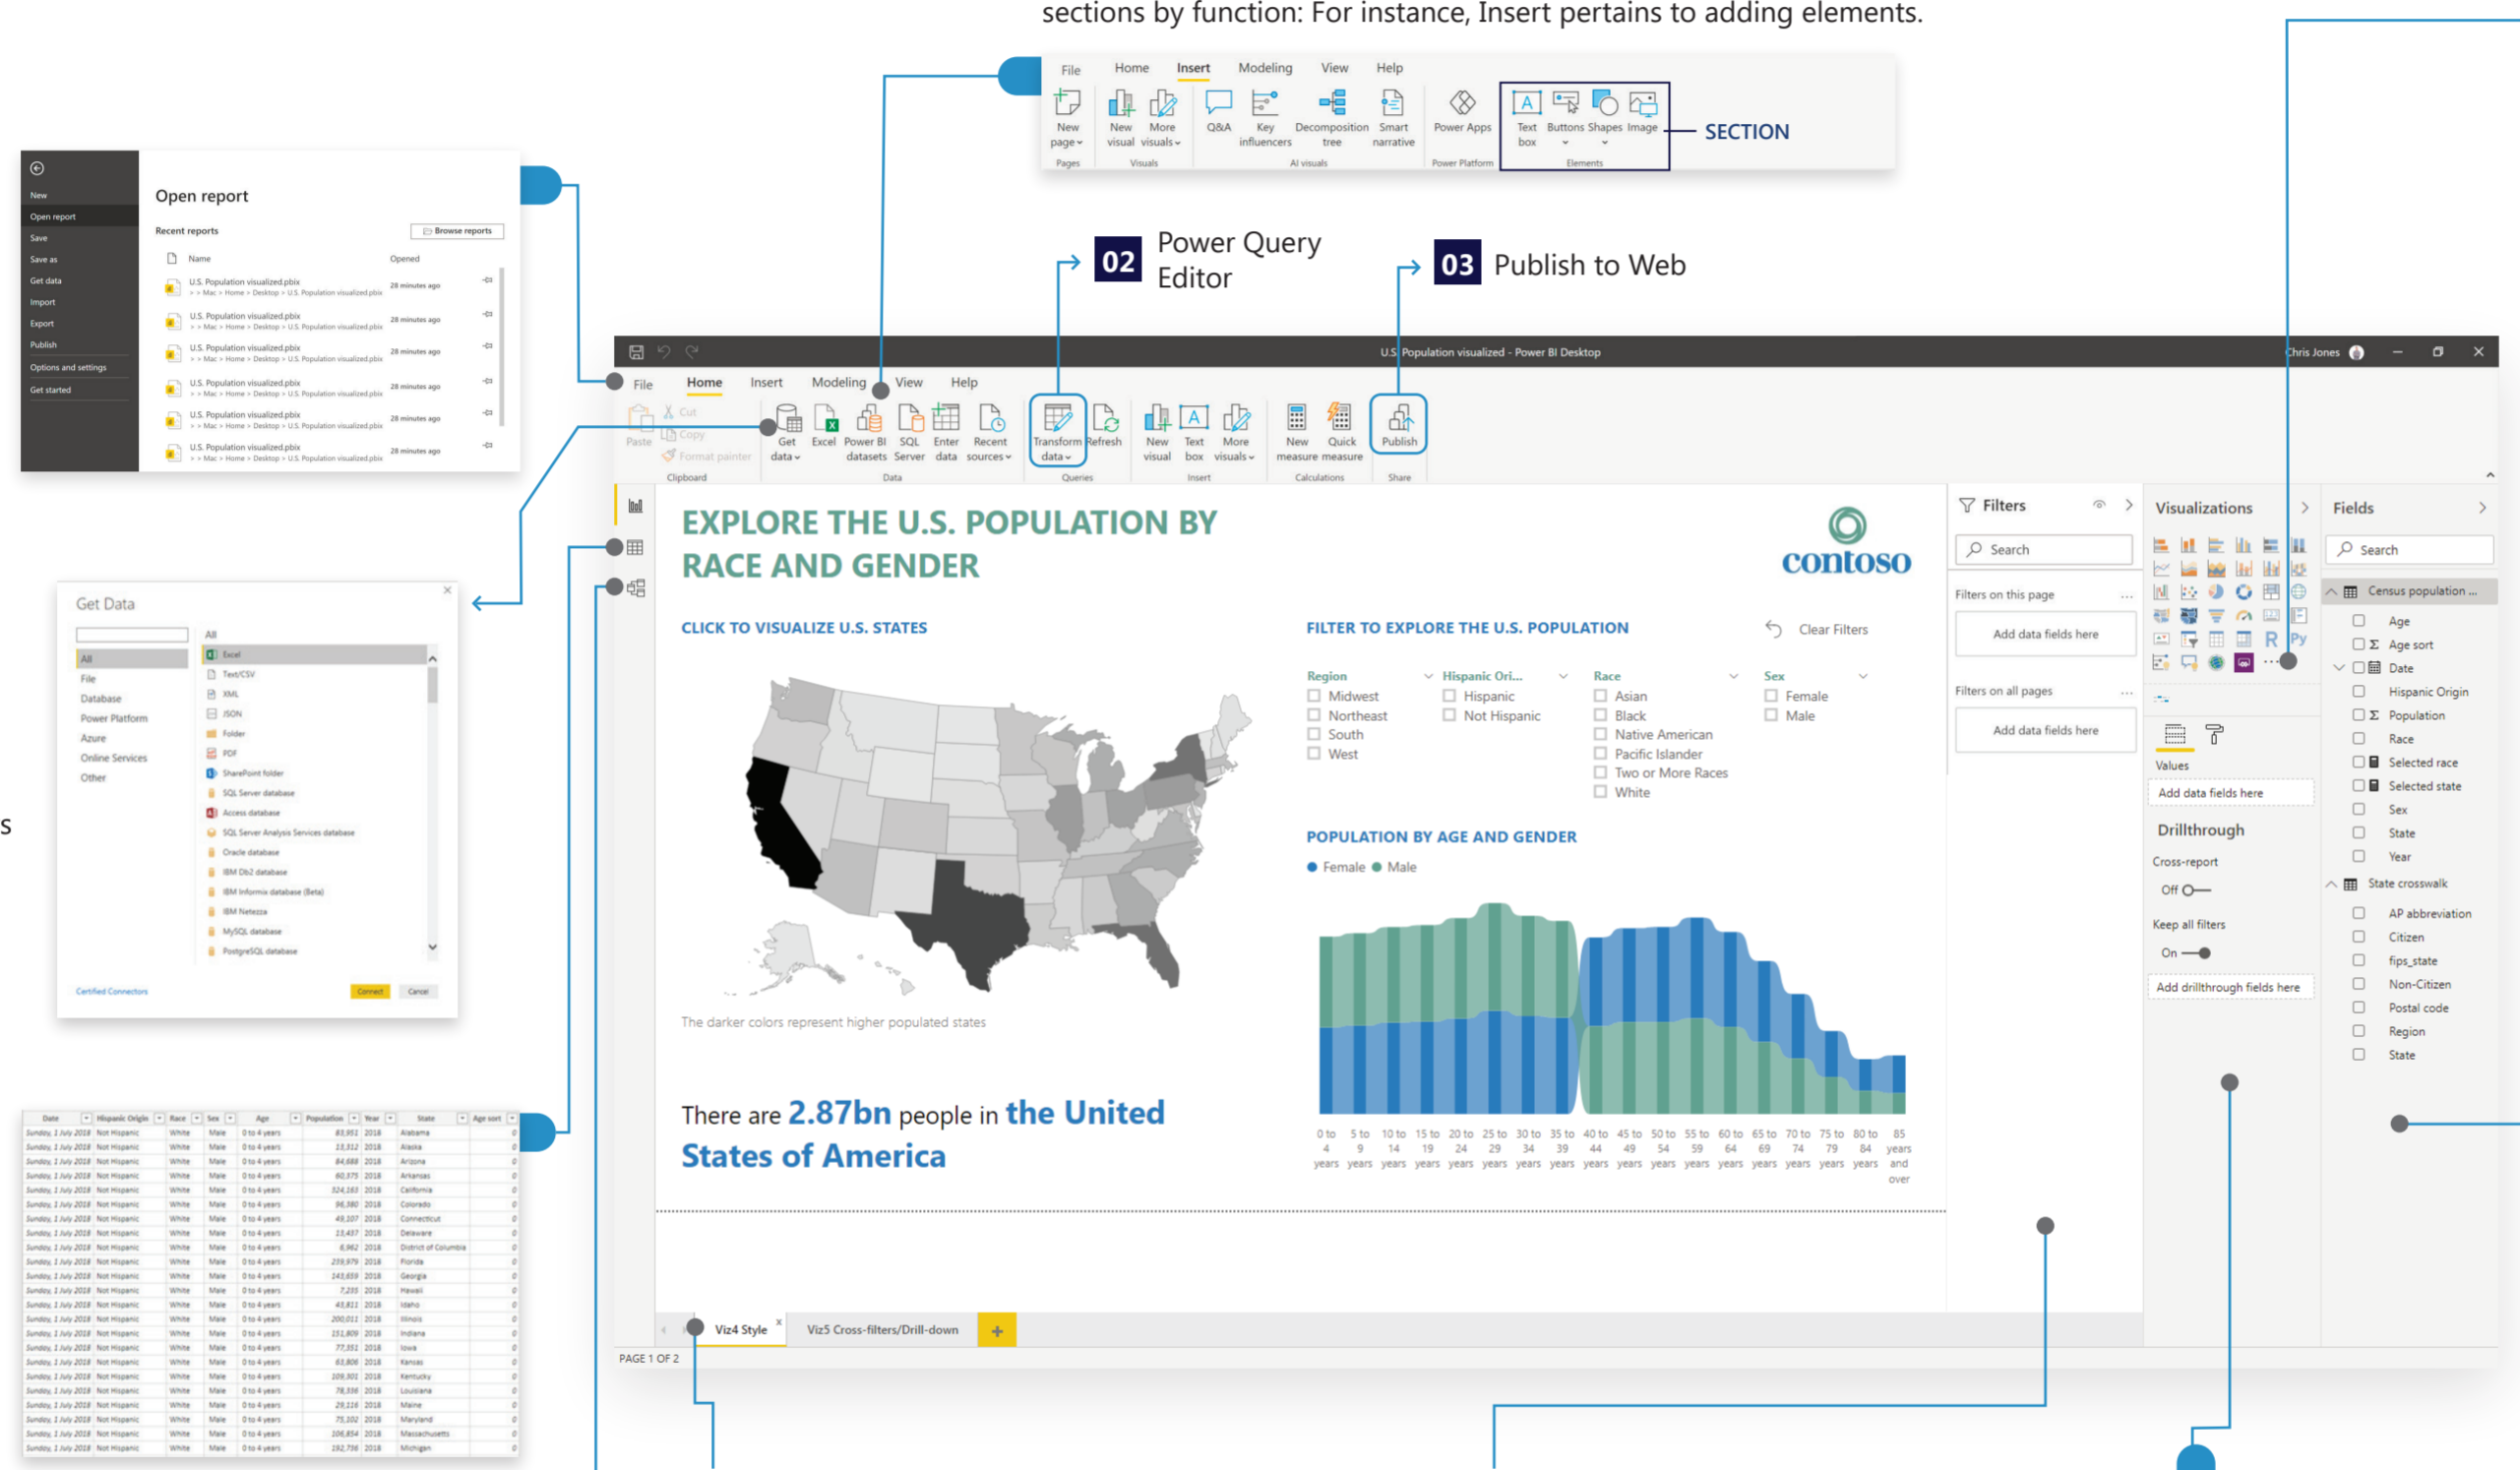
sections by function: For instance, Insert pertains to adding elements.

File Home Insert Modeling View Help
New page Pages | New visual More visuals Visuals | Q&A Key influencers Decomposition tree Smart narrative AI visuals | Power Apps Power Platform | Text box Buttons Shapes Image Elements

SECTION

02 Power Query Editor

03 Publish to Web

Open report
New
Open report
Save
Save as
Get data
Import
Export
Publish
Options and settings
Get started
Recent reports
Browse reports
Name Opened
U.S. Population visualized.pbix 28 minutes ago
U.S. Population visualized.pbix 28 minutes ago
U.S. Population visualized.pbix 28 minutes ago
U.S. Population visualized.pbix 28 minutes ago
U.S. Population visualized.pbix 28 minutes ago
U.S. Population visualized.pbix 28 minutes ago

Get Data
All
File
Database
Power Platform
Azure
Online Services
Other
All
Excel
Text/CSV
XML
JSON
Folder
PDF
SharePoint folder
SQL Server database
Access database
SQL Server Analysis Services database
Oracle database
IBM Db2 database
IBM Informix database (Beta)
IBM Netezza
MySQL database
PostgreSQL database
Certified Connectors
Connect Cancel

U.S. Population visualized - Power BI Desktop
Chris Jones
File Home Insert Modeling View Help
Paste Cut Copy Format painter Clipboard | Get data Excel Power BI datasets SQL Server Enter data Recent sources Data | Transform data Refresh Queries | New visual Text box More visuals Insert | New measure Quick measure Calculations | Publish Share

EXPLORE THE U.S. POPULATION BY RACE AND GENDER
contoso
CLICK TO VISUALIZE U.S. STATES
FILTER TO EXPLORE THE U.S. POPULATION
Clear Filters
Region: Midwest, Northeast, South, West
Hispanic Ori...: Hispanic, Not Hispanic
Race: Asian, Black, Native American, Pacific Islander, Two or More Races, White
Sex: Female, Male
The darker colors represent higher populated states
POPULATION BY AGE AND GENDER
Female Male
0 to 4 years 5 to 9 years 10 to 14 years 15 to 19 years 20 to 24 years 25 to 29 years 30 to 34 years 35 to 39 years 40 to 44 years 45 to 49 years 50 to 54 years 55 to 59 years 60 to 64 years 65 to 69 years 70 to 74 years 75 to 79 years 80 to 84 years 85 years and over
There are 2.87bn people in the United States of America

Filters
Search
Filters on this page
Add data fields here
Filters on all pages
Add data fields here

Visualizations
Values
Add data fields here
Drillthrough
Cross-report
Off
Keep all filters
On
Add drillthrough fields here

Fields
Search
Census population ...
Age
Age sort
Date
Hispanic Origin
Population
Race
Selected race
Selected state
Sex
State
Year
State crosswalk
AP abbreviation
Citizen
fips_state
Non-Citizen
Postal code
Region
State

Viz4 Style
Viz5 Cross-filters/Drill-down
PAGE 1 OF 2

| Date | Hispanic Origin | Race | Sex | Age | Population | Year | State | Age sort |
|---|---|---|---|---|---|---|---|---|
| Sunday, 1 July 2018 | Not Hispanic | White | Male | 0 to 4 years | 83,951 | 2018 | Alabama | 0 |
| Sunday, 1 July 2018 | Not Hispanic | White | Male | 0 to 4 years | 13,312 | 2018 | Alaska | 0 |
| Sunday, 1 July 2018 | Not Hispanic | White | Male | 0 to 4 years | 84,688 | 2018 | Arizona | 0 |
| Sunday, 1 July 2018 | Not Hispanic | White | Male | 0 to 4 years | 60,375 | 2018 | Arkansas | 0 |
| Sunday, 1 July 2018 | Not Hispanic | White | Male | 0 to 4 years | 324,163 | 2018 | California | 0 |
| Sunday, 1 July 2018 | Not Hispanic | White | Male | 0 to 4 years | 96,380 | 2018 | Colorado | 0 |
| Sunday, 1 July 2018 | Not Hispanic | White | Male | 0 to 4 years | 49,107 | 2018 | Connecticut | 0 |
| Sunday, 1 July 2018 | Not Hispanic | White | Male | 0 to 4 years | 13,437 | 2018 | Delaware | 0 |
| Sunday, 1 July 2018 | Not Hispanic | White | Male | 0 to 4 years | 6,962 | 2018 | District of Columbia | 0 |
| Sunday, 1 July 2018 | Not Hispanic | White | Male | 0 to 4 years | 239,979 | 2018 | Florida | 0 |
| Sunday, 1 July 2018 | Not Hispanic | White | Male | 0 to 4 years | 143,639 | 2018 | Georgia | 0 |
| Sunday, 1 July 2018 | Not Hispanic | White | Male | 0 to 4 years | 7,235 | 2018 | Hawaii | 0 |
| Sunday, 1 July 2018 | Not Hispanic | White | Male | 0 to 4 years | 43,811 | 2018 | Idaho | 0 |
| Sunday, 1 July 2018 | Not Hispanic | White | Male | 0 to 4 years | 200,011 | 2018 | Illinois | 0 |
| Sunday, 1 July 2018 | Not Hispanic | White | Male | 0 to 4 years | 151,809 | 2018 | Indiana | 0 |
| Sunday, 1 July 2018 | Not Hispanic | White | Male | 0 to 4 years | 77,351 | 2018 | Iowa | 0 |
| Sunday, 1 July 2018 | Not Hispanic | White | Male | 0 to 4 years | 63,806 | 2018 | Kansas | 0 |
| Sunday, 1 July 2018 | Not Hispanic | White | Male | 0 to 4 years | 109,801 | 2018 | Kentucky | 0 |
| Sunday, 1 July 2018 | Not Hispanic | White | Male | 0 to 4 years | 78,336 | 2018 | Louisiana | 0 |
| Sunday, 1 July 2018 | Not Hispanic | White | Male | 0 to 4 years | 29,116 | 2018 | Maine | 0 |
| Sunday, 1 July 2018 | Not Hispanic | White | Male | 0 to 4 years | 75,102 | 2018 | Maryland | 0 |
| Sunday, 1 July 2018 | Not Hispanic | White | Male | 0 to 4 years | 106,854 | 2018 | Massachusetts | 0 |
| Sunday, 1 July 2018 | Not Hispanic | White | Male | 0 to 4 years | 192,736 | 2018 | Michigan | 0 |